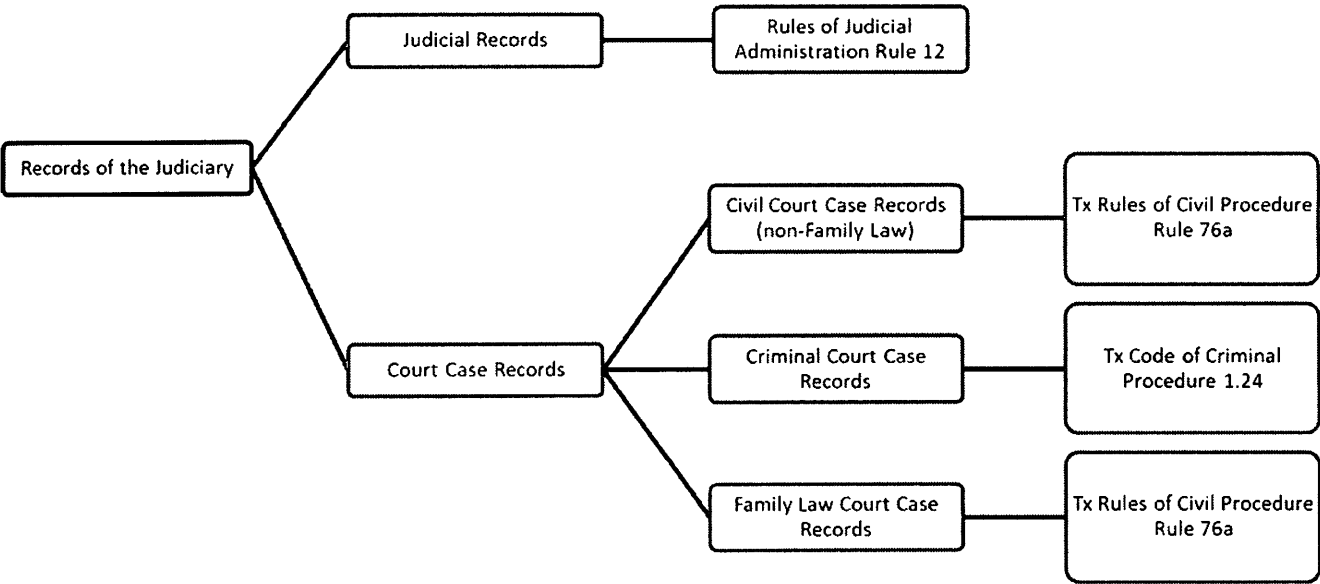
Records of the Judiciary

Judicial Records

Rules of Judicial Administration Rule 12

Court Case Records

Civil Court Case Records (non-Family Law)

Tx Rules of Civil Procedure Rule 76a

Criminal Court Case Records

Tx Code of Criminal Procedure 1.24

Family Law Court Case Records

Tx Rules of Civil Procedure Rule 76a